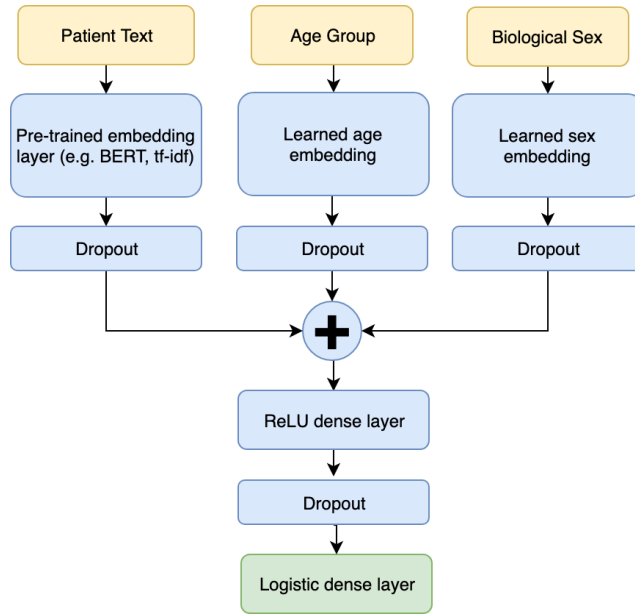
Patient Text

Age Group

Biological Sex

Pre-trained embedding layer (e.g. BERT, tf-idf)

Learned age embedding

Learned sex embedding

Dropout

Dropout

Dropout

ReLU dense layer

Dropout

Logistic dense layer